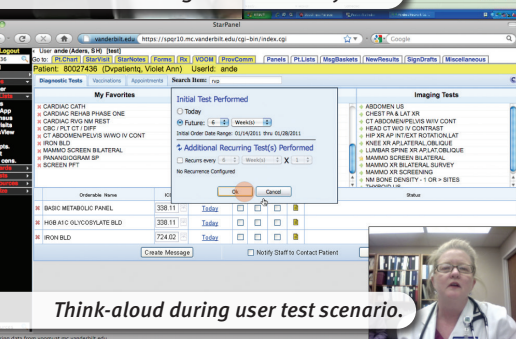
StarPanel

vanderbilt.edu https://sppr10.mc.vanderbilt.edu/cgi-bin/index.cgi

Google

Logout

User ande (Aders, SH) [test]

Go to: Pt.Chart StarVisit StarNotes Forms Rx VOOM ProvComm Panels Pt.Lists MsgBaskets NewResults SignDrafts Miscellaneous

Patient: 80027436 (Dvpatient, Violet Ann) UserId: ande

Diagnostic Tests Vaccinations Appointments Search Item: no

My Favorites

CARDIAC CATH
CARDIAC REHAB PHASE ONE
CARDIAC RVG NM REST
CBC / PLT CT / DIFF
CT ABDOMEN/PELVIS W/WO IV CONT
IRON BLD
MAMMO SCREEN BILATERAL
PANANGIOGRAM SP
SCREEN PFT

Initial Test Performed

Today
Future: 6 Week(s)
Initial Order Date Range: 01/14/2011 thru 01/28/2011

Additional Recurring Test(s) Performed

Recurs every 6 Week(s) X 1
No Recurrence Configured

Ok Cancel

Imaging Tests

ABDOMEN US
CHEST PA & LAT XR
CT ABDOMEN/PELVIS W/IV CONT
HEAD CT W/O IV CONTRAST
HIP XR AP INT/EXT ROTATION,LAT
KNEE XR AP,LATERAL,OBLIQUE
LUMBAR SPINE XR AP,LATERAL,OBLIQUE
MAMMO SCREEN BILATERAL
MAMMO XR BILATERAL SURVEY
MAMMO XR SCREENING
NM BONE DENSITY - 1 OR > SITES
THYROID US

Orderable Name | ICD | | | Status

BASIC METABOLIC PANEL 338.11 Today
HOB A1C GLYCOSYLATE BLD 338.11 Today
IRON BLD 724.02 Today

Create Message Notify Staff to Contact Patient

Think-aloud during user test scenario.